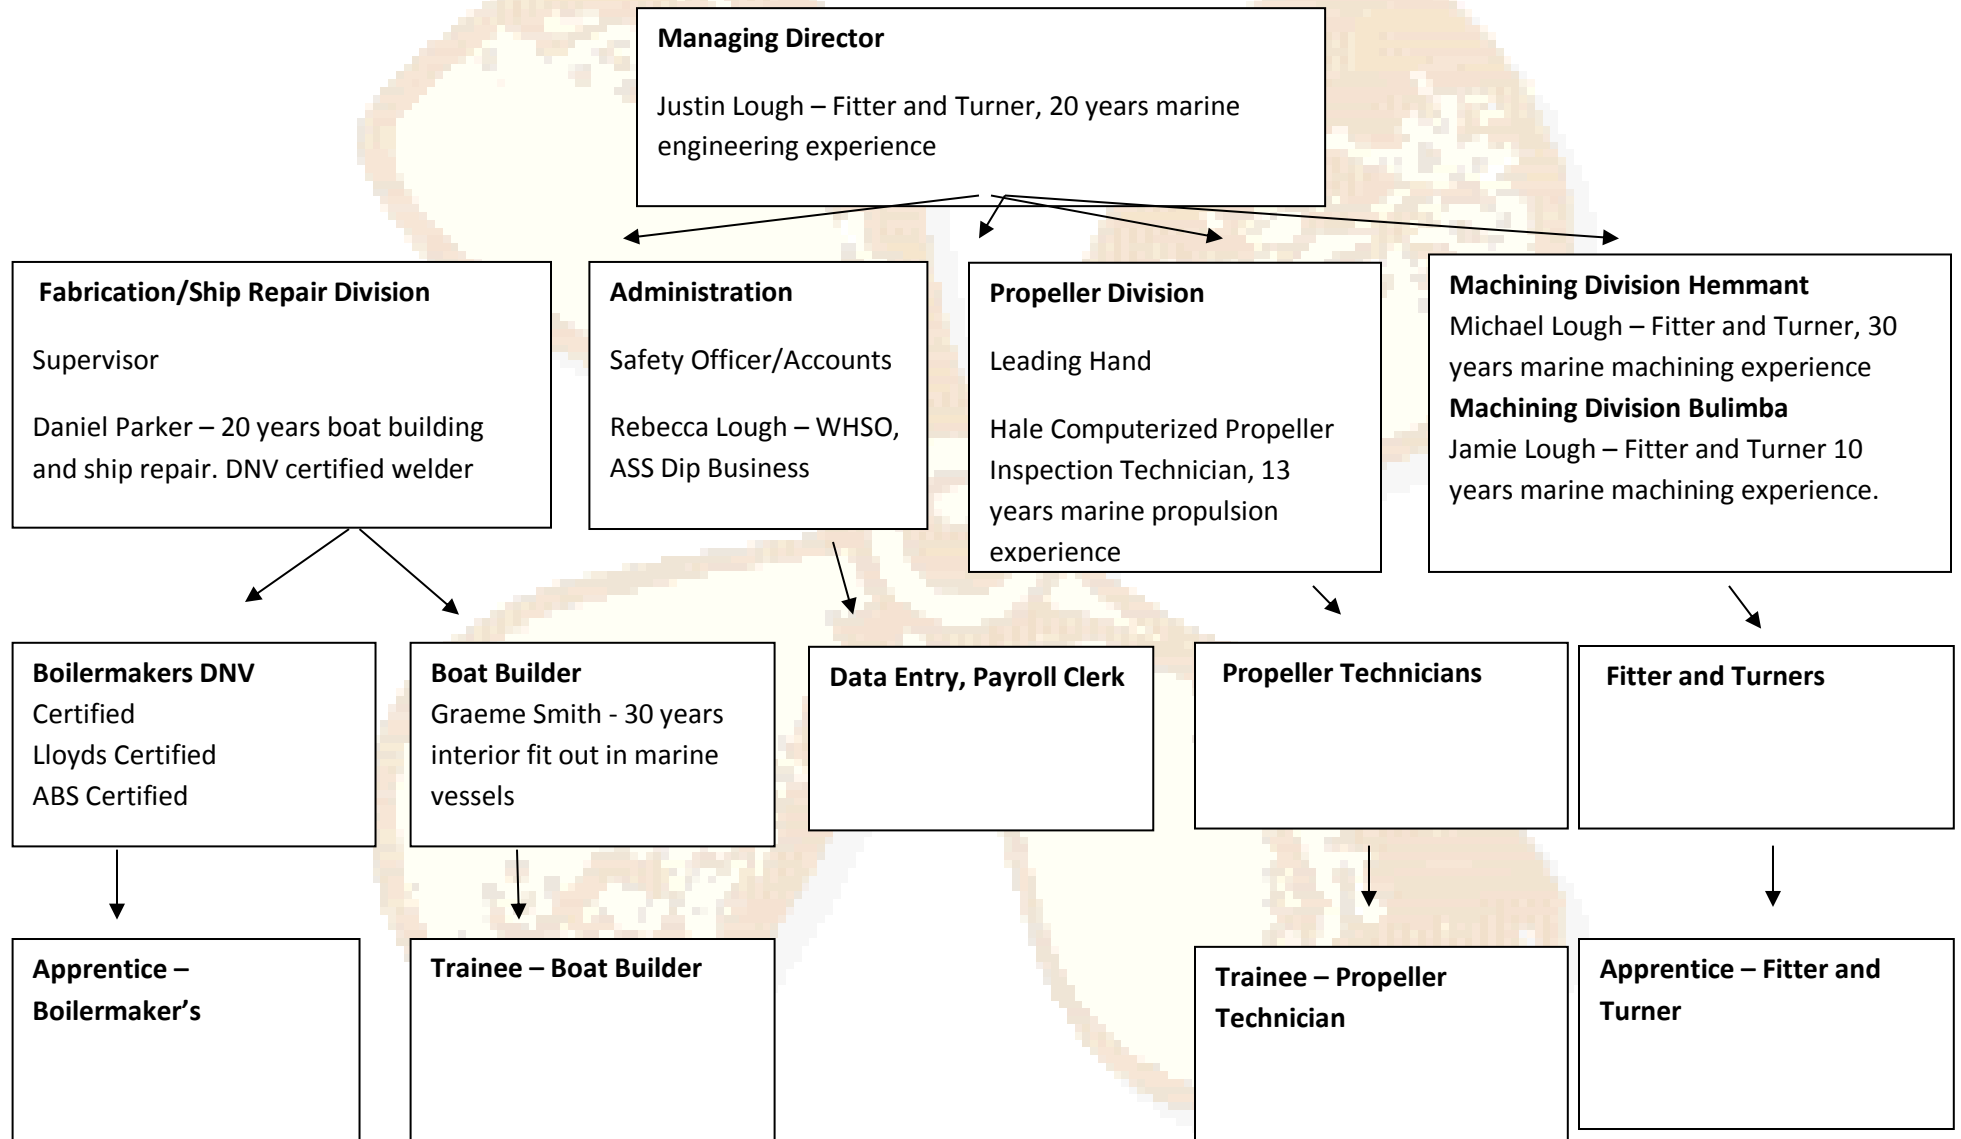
**Managing Director**

Justin Lough – Fitter and Turner, 20 years marine engineering experience

**Fabrication/Ship Repair Division**

Supervisor

Daniel Parker – 20 years boat building and ship repair. DNV certified welder

**Administration**

Safety Officer/Accounts

Rebecca Lough – WHSO, ASS Dip Business

**Propeller Division**

Leading Hand

Hale Computerized Propeller Inspection Technician, 13 years marine propulsion experience

**Machining Division Hemmant**
Michael Lough – Fitter and Turner, 30 years marine machining experience
**Machining Division Bulimba**
Jamie Lough – Fitter and Turner 10 years marine machining experience.

**Boilermakers DNV**
Certified
Lloyds Certified
ABS Certified

**Boat Builder**
Graeme Smith - 30 years interior fit out in marine vessels

**Data Entry, Payroll Clerk**

**Propeller Technicians**

**Fitter and Turners**

**Apprentice – Boilermaker's**

**Trainee – Boat Builder**

**Trainee – Propeller Technician**

**Apprentice – Fitter and Turner**